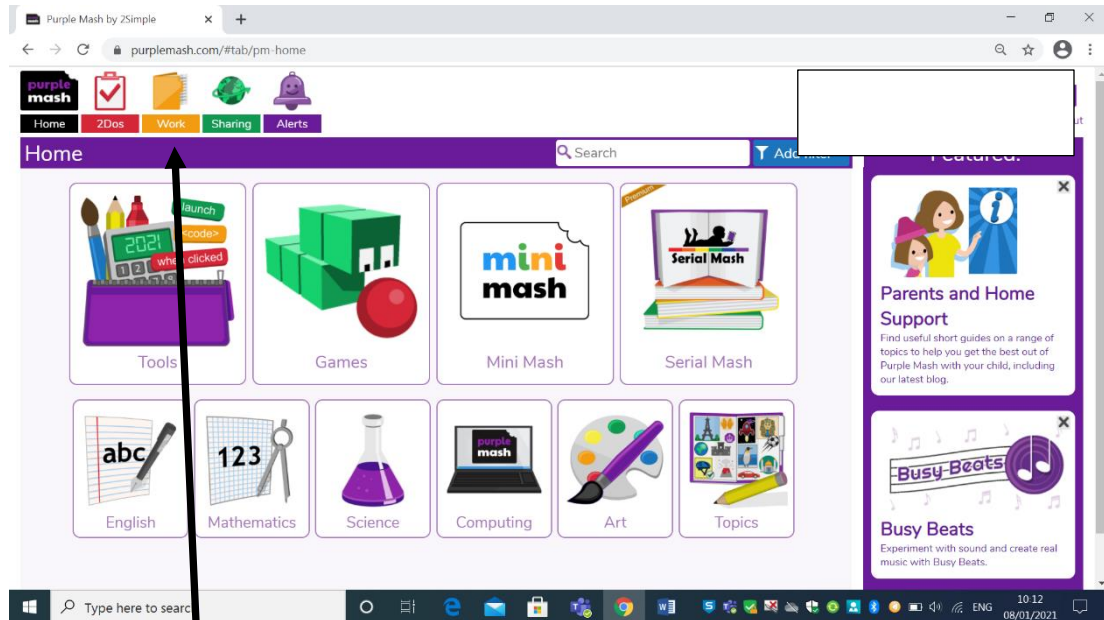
Purple Mash by 2Simple
purplemash.com/#tab/pm-home

purple mash
Home 2Dos Work Sharing Alerts

Home
Search
Add filter

Featured:

launch
<code>
when clicked
2021
Tools
Games
mini mash
Mini Mash
Premium
Serial Mash
Serial Mash
abc
English
123
Mathematics
Science
purple mash
Computing
Art
Topics

Parents and Home Support
Find useful short guides on a range of topics to help you get the best out of Purple Mash with your child, including our latest blog.

Busy Beats
Busy Beats
Experiment with sound and create real music with Busy Beats.

Type here to searc
ENG
10:12
08/01/2021